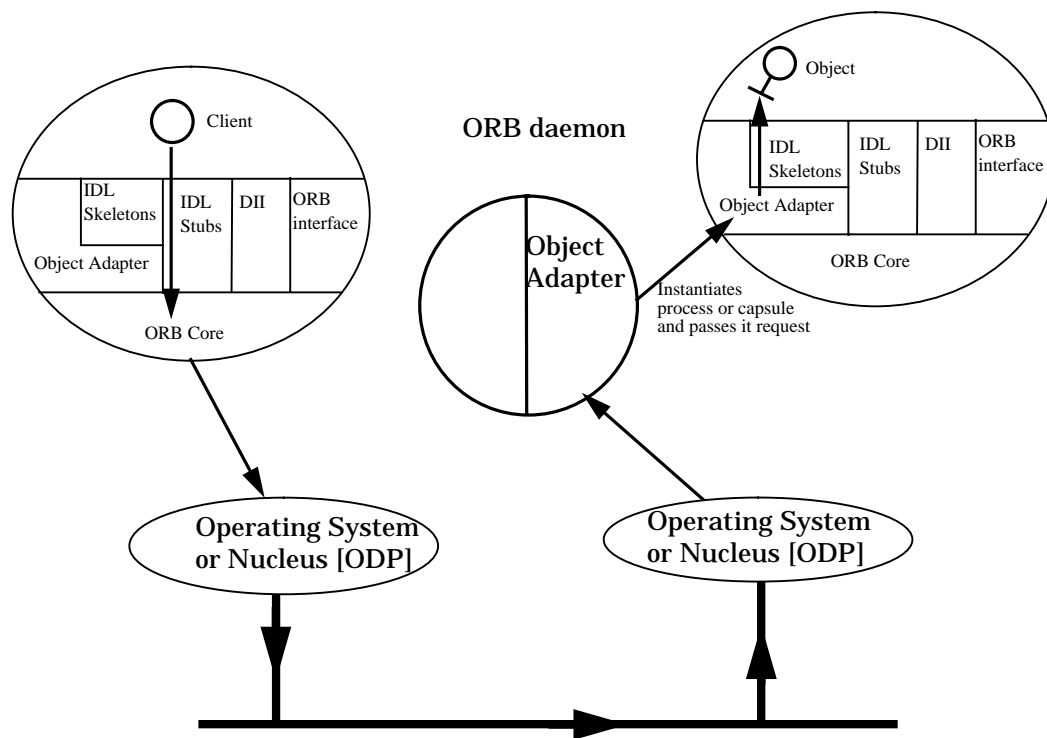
Client

IDL Skeletons

IDL Stubs

DII

ORB interface

Object Adapter

ORB Core

ORB daemon

Object Adapter

Instantiates process or capsule and passes it request

Object

IDL Skeletons

IDL Stubs

DII

ORB interface

Object Adapter

ORB Core

Operating System or Nucleus [ODP]

Operating System or Nucleus [ODP]